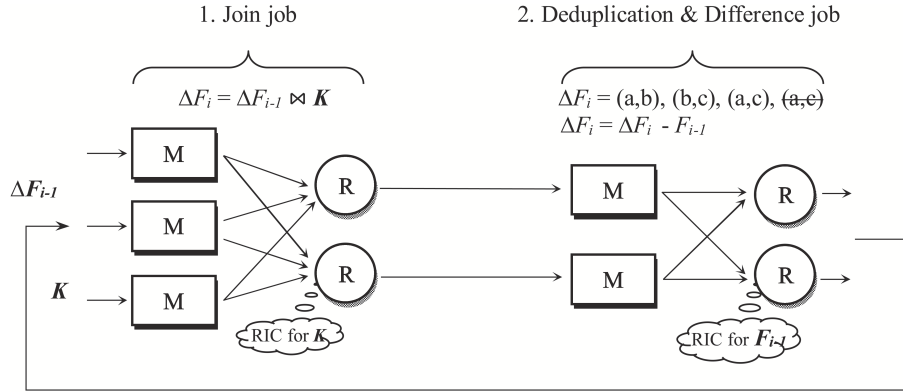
1. Join job

2. Deduplication & Difference job

$\Delta F_i = \Delta F_{i-1} \bowtie \boldsymbol{K}$

$\Delta F_i$ = (a,b), (b,c), (a,c), ~~(a,c)~~

$\Delta F_i = \Delta F_i - F_{i-1}$

$\Delta \boldsymbol{F_{i-1}}$

$\boldsymbol{K}$

M

M

M

R

R

M

M

R

R

RIC for $\boldsymbol{K}$

RIC for $\boldsymbol{F_{i-1}}$